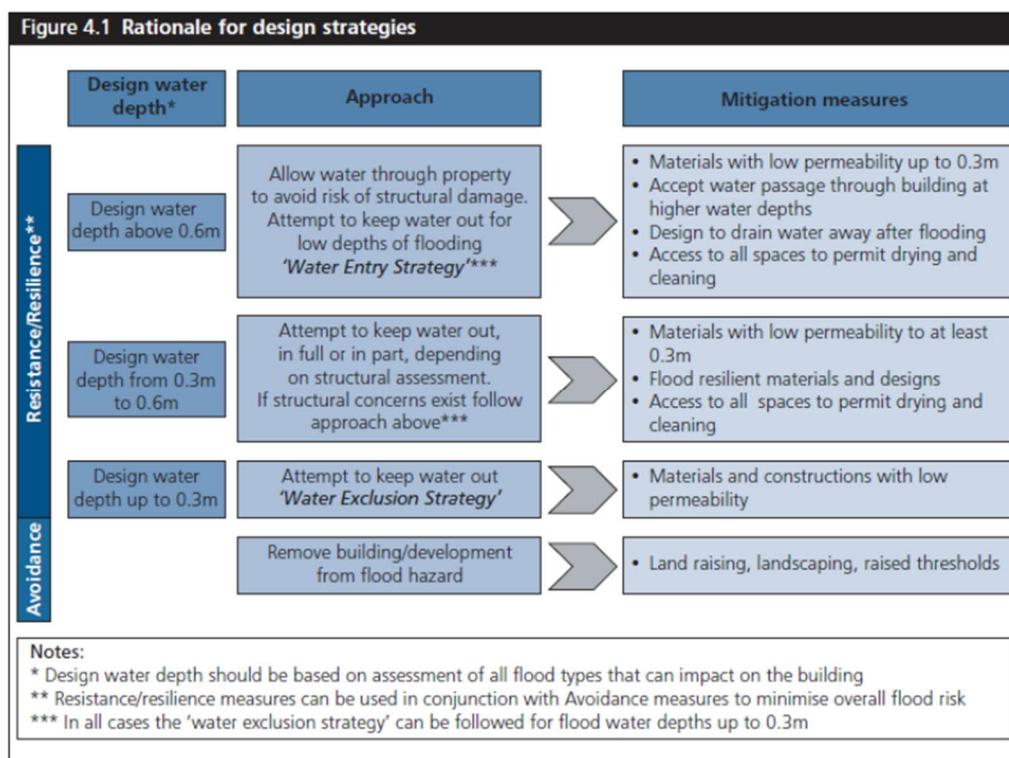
Figure 4.1 Rationale for design strategies

| | Design water depth* | Approach | Mitigation measures |
|---|---|---|---|
| Resistance/Resilience** | Design water depth above 0.6m | Allow water through property to avoid risk of structural damage. Attempt to keep water out for low depths of flooding *'Water Entry Strategy'**** | • Materials with low permeability up to 0.3m • Accept water passage through building at higher water depths • Design to drain water away after flooding • Access to all spaces to permit drying and cleaning |
| Resistance/Resilience** | Design water depth from 0.3m to 0.6m | Attempt to keep water out, in full or in part, depending on structural assessment. If structural concerns exist follow approach above*** | • Materials with low permeability to at least 0.3m • Flood resilient materials and designs • Access to all spaces to permit drying and cleaning |
| Resistance/Resilience** | Design water depth up to 0.3m | Attempt to keep water out *'Water Exclusion Strategy'* | • Materials and constructions with low permeability |
| Avoidance | | Remove building/development from flood hazard | • Land raising, landscaping, raised thresholds |

Notes:
* Design water depth should be based on assessment of all flood types that can impact on the building
** Resistance/resilience measures can be used in conjunction with Avoidance measures to minimise overall flood risk
*** In all cases the 'water exclusion strategy' can be followed for flood water depths up to 0.3m